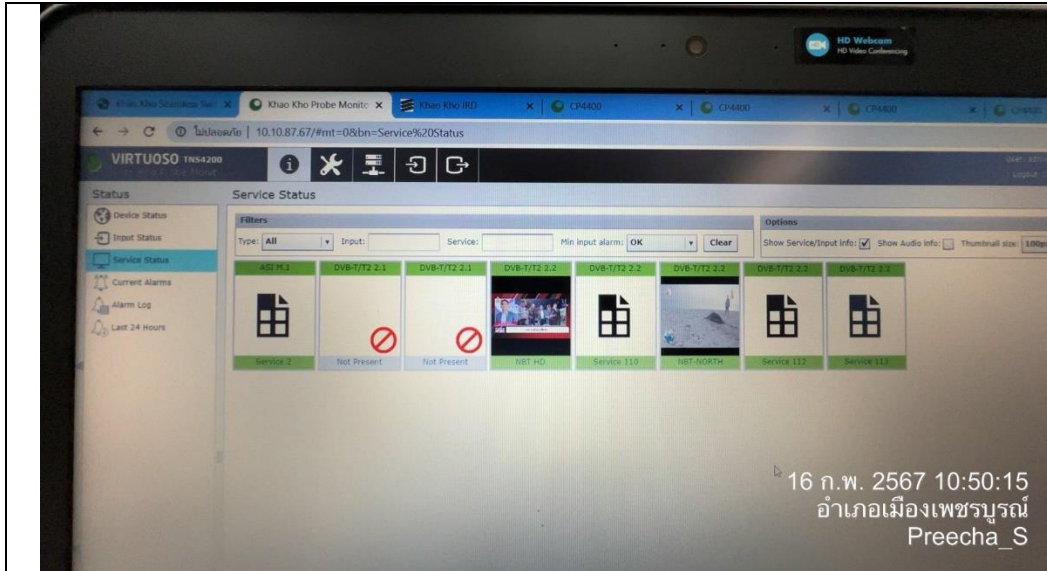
HD Webcam
HD Video Conferencing

Khao Kho Stadium Swi ×
Khao Kho Probe Monito ×
Khao Kho IRD ×
CP4400 ×
CP4400 ×
CP4400 ×
CP4400

← → C ⓘ ไม่ปลอดภัย | 10.10.87.67/#mt=0&bn=Service%20Status

VIRTUOSO TNS420D

Status
Device Status
Input Status
Service Status
Current Alarms
Alarm Log
Last 24 Hours

Service Status

Filters
Type: All Input: Service: Min input alarm: OK Clear

Options
Show Service/Input Info: ✓ Show Audio info: Thumbnail size: 100p

ASI M.1
Service 2

DVB-T/T2 2.1
Not Present

DVB-T/T2 2.1
Not Present

DVB-T/T2 2.2
NBT HD

DVB-T/T2 2.2
Service 110

DVB-T/T2 2.2
NBT-NORTH

DVB-T/T2 2.2
Service 112

DVB-T/T2 2.2
Service 113

16 ก.พ. 2567 10:50:15
อำเภอเมืองเพชรบูรณ์
Preecha_S